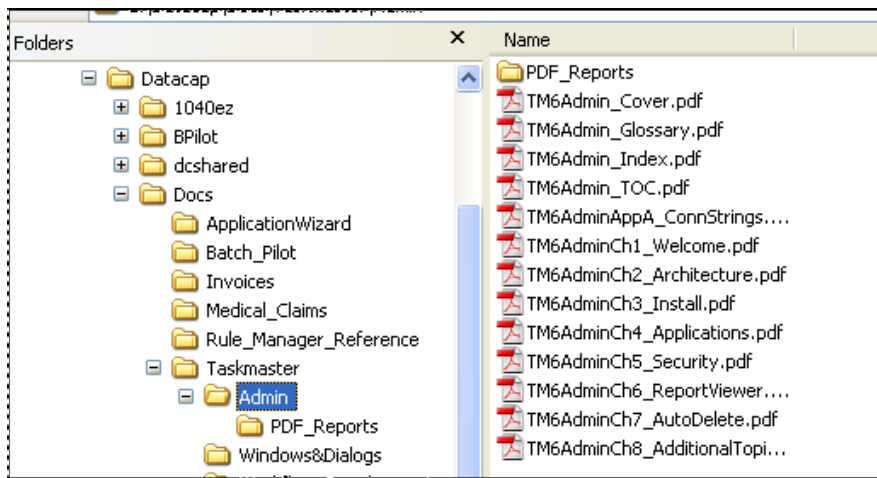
Folders ×

Datacap
1040ez
BPilot
dcshared
Docs
ApplicationWizard
Batch_Pilot
Invoices
Medical_Claims
Rule_Manager_Reference
Taskmaster
Admin
PDF_Reports
Windows&Dialogs

Name
PDF_Reports
TM6Admin_Cover.pdf
TM6Admin_Glossary.pdf
TM6Admin_Index.pdf
TM6Admin_TOC.pdf
TM6AdminAppA_ConnStrings....
TM6AdminCh1_Welcome.pdf
TM6AdminCh2_Architecture.pdf
TM6AdminCh3_Install.pdf
TM6AdminCh4_Applications.pdf
TM6AdminCh5_Security.pdf
TM6AdminCh6_ReportViewer....
TM6AdminCh7_AutoDelete.pdf
TM6AdminCh8_AdditionalTopi...